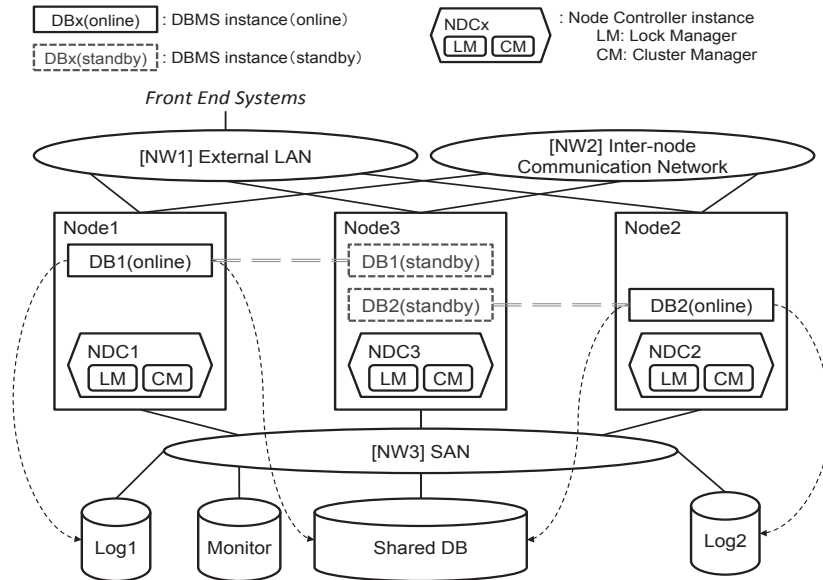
DBx(online) : DBMS instance (online)

DBx(standby) : DBMS instance (standby)

NDCx LM CM : Node Controller instance
LM: Lock Manager
CM: Cluster Manager

Front End Systems

[NW1] External LAN

[NW2] Inter-node Communication Network

Node1

DB1(online)

NDC1

LM CM

Node3

DB1(standby)

DB2(standby)

NDC3

LM CM

Node2

DB2(online)

NDC2

LM CM

[NW3] SAN

Log1

Monitor

Shared DB

Log2